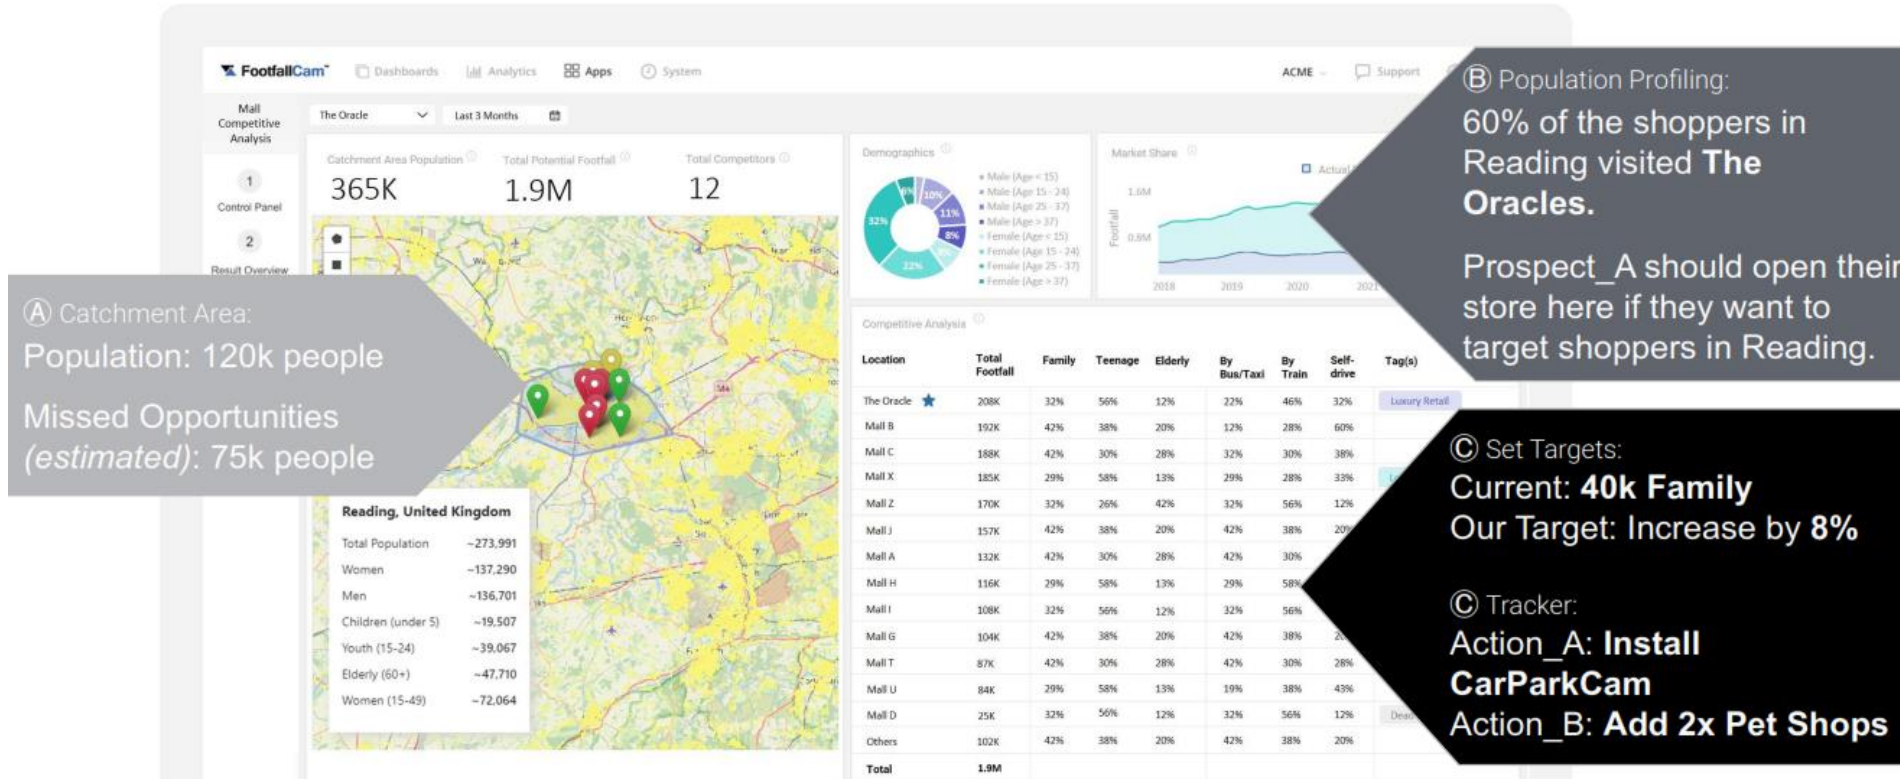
FootfallCam Dashboards Analytics Apps System ACME Support

Mall Competitive Analysis

The Oracle Last 3 Months

1 Control Panel

2 Result Overview

Catchment Area Population 365K
Total Potential Footfall 1.9M
Total Competitors 12

Demographics
32% 6% 10% 11% 8% 22%
Male (Age < 15)
Male (Age 15 - 24)
Male (Age 25 - 37)
Male (Age > 37)
Female (Age < 15)
Female (Age 15 - 24)
Female (Age 25 - 37)
Female (Age > 37)

Market Share
Actual
1.6M
0.8M
Footfall
2018 2019 2020 2021

Ⓐ Catchment Area:
Population: 120k people
Missed Opportunities (estimated): 75k people

Ⓑ Population Profiling:
60% of the shoppers in Reading visited **The Oracles.**

Prospect_A should open their store here if they want to target shoppers in Reading.

Reading, United Kingdom

| | |
|---|---|
| Total Population | ~273,991 |
| Women | ~137,290 |
| Men | ~136,701 |
| Children (under 5) | ~19,507 |
| Youth (15-24) | ~39,067 |
| Elderly (60+) | ~47,710 |
| Women (15-49) | ~72,064 |

Competitive Analysis

| Location | Total Footfall | Family | Teenage | Elderly | By Bus/Taxi | By Train | Self-drive | Tag(s) |
|---|---|---|---|---|---|---|---|---|
| The Oracle | 208K | 32% | 56% | 12% | 22% | 46% | 32% | Luxury Retail |
| Mall B | 192K | 42% | 38% | 20% | 12% | 28% | 60% | |
| Mall C | 188K | 42% | 30% | 28% | 32% | 30% | 38% | |
| Mall X | 185K | 29% | 58% | 13% | 29% | 28% | 33% | |
| Mall Z | 170K | 32% | 26% | 42% | 32% | 56% | 12% | |
| Mall J | 157K | 42% | 38% | 20% | 42% | 38% | 20% | |
| Mall A | 132K | 42% | 30% | 28% | 42% | 30% | | |
| Mall H | 116K | 29% | 58% | 13% | 29% | 58% | | |
| Mall I | 108K | 32% | 56% | 12% | 32% | 56% | | |
| Mall G | 104K | 42% | 38% | 20% | 42% | 38% | | |
| Mall T | 87K | 42% | 30% | 28% | 42% | 30% | 28% | |
| Mall U | 84K | 29% | 58% | 13% | 19% | 38% | 43% | |
| Mall D | 25K | 32% | 56% | 12% | 32% | 56% | 12% | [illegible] |
| Others | 102K | 42% | 38% | 20% | 42% | 38% | 20% | |
| Total | 1.9M | | | | | | | |

Ⓒ Set Targets:
Current: **40k Family**
Our Target: Increase by **8%**

Ⓒ Tracker:
Action_A: **Install CarParkCam**
Action_B: **Add 2x Pet Shops**